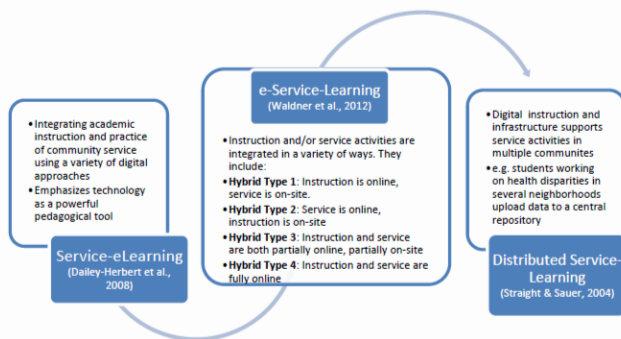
• Integrating academic instruction and practice of community service using a variety of digital approaches
• Emphasizes technology as a powerful pedagogical tool

Service-eLearning
(Dailey-Herbert et al., 2008)

e-Service-Learning
(Waldner et al., 2012)

• Instruction and/or service activities are integrated in a variety of ways. They include:
• **Hybrid Type 1**: Instruction is online, service is on-site.
• **Hybrid Type 2**: Service is online, instruction is on-site
• **Hybrid Type 3**: Instruction and service are both partially online, partially on-site
• **Hybrid Type 4**: Instruction and service are fully online

• Digital instruction and infrastructure supports service activities in multiple communites
• e.g. students working on health disparities in several neighborhoods upload data to a central repository

Distributed Service-Learning
(Straight & Sauer, 2004)